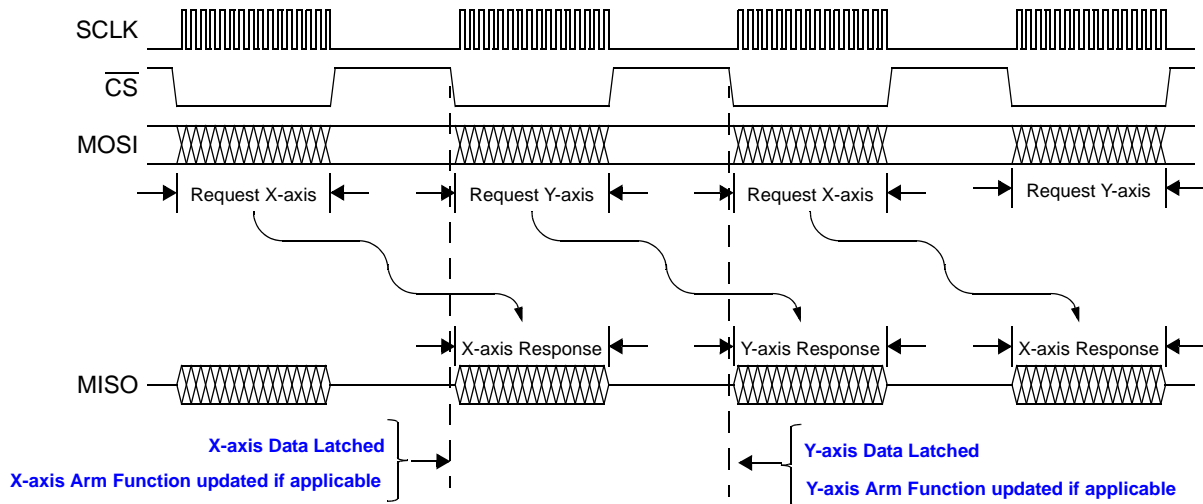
SCLK

$\overline{CS}$

MOSI

Request X-axis

Request Y-axis

Request X-axis

Request Y-axis

X-axis Response

Y-axis Response

X-axis Response

MISO

X-axis Data Latched

X-axis Arm Function updated if applicable

Y-axis Data Latched

Y-axis Arm Function updated if applicable